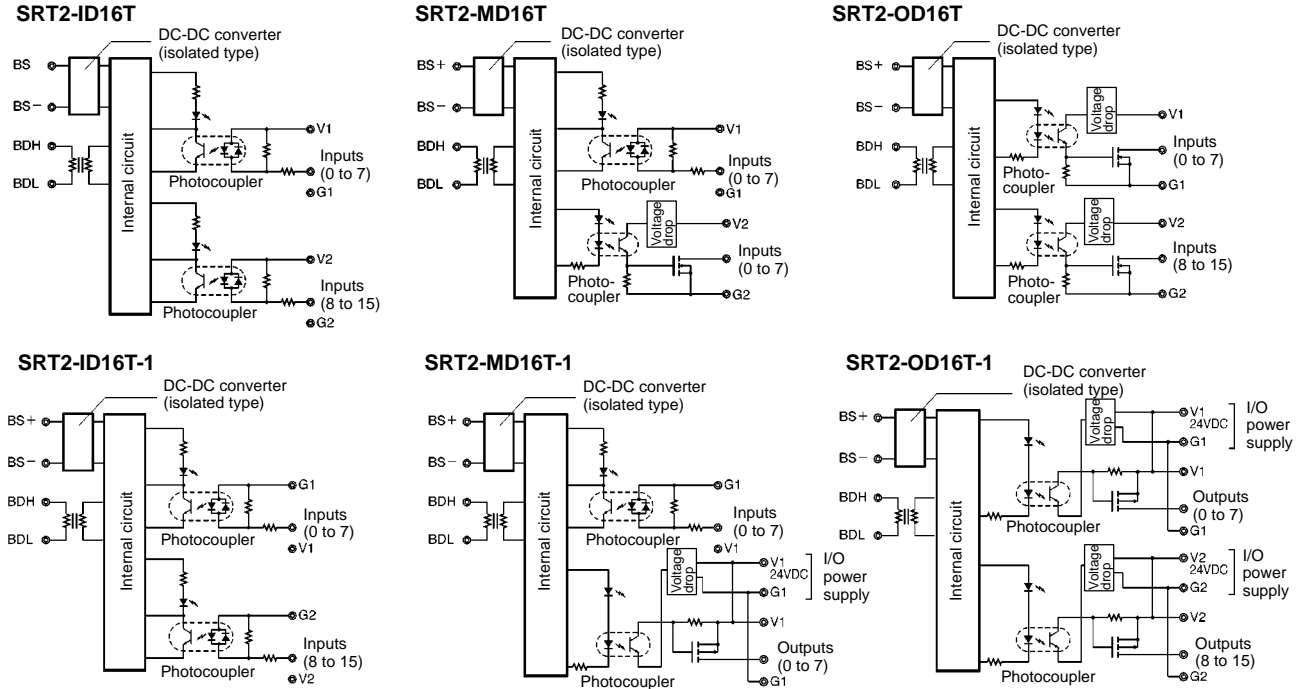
SRT2-ID16T

DC-DC converter (isolated type)

BS
BS−
BDH
BDL
Internal circuit
Photocoupler
V1
Inputs (0 to 7)
Photocoupler
V2
Inputs (8 to 15)
G2

SRT2-MD16T

DC-DC converter (isolated type)

BS+
BS−
BDH
BDL
Internal circuit
V1
Photocoupler
Inputs (0 to 7)
G1
Voltage drop
V2
Inputs (0 to 7)
Photocoupler
G2

SRT2-OD16T

DC-DC converter (isolated type)

BS+
BS−
BDH
BDL
Internal circuit
Voltage drop
V1
Inputs (0 to 7)
Photocoupler
G1
Voltage drop
V2
Inputs (8 to 15)
Photocoupler
G2

SRT2-ID16T-1

DC-DC converter (isolated type)

BS+
BS−
BDH
BDL
Internal circuit
G1
Inputs (0 to 7)
Photocoupler
V1
G2
Inputs (8 to 15)
Photocoupler
V2

SRT2-MD16T-1

DC-DC converter (isolated type)

BS+
BS−
BDH
BDL
Internal circuit
G1
Inputs (0 to 7)
Photocoupler
V1
Voltage drop
V1 24VDC
G1
I/O power supply
V1
Outputs (0 to 7)
Photocoupler
G1

SRT2-OD16T-1

DC-DC converter (isolated type)

BS+
BS−
BDH
BDL
Internal circuit
Voltage drop
V1 24VDC
G1
I/O power supply
V1
Outputs (0 to 7)
Photocoupler
G1
Voltage drop
V2 24VDC
G2
I/O power supply
V2
Outputs (8 to 15)
Photocoupler
G2